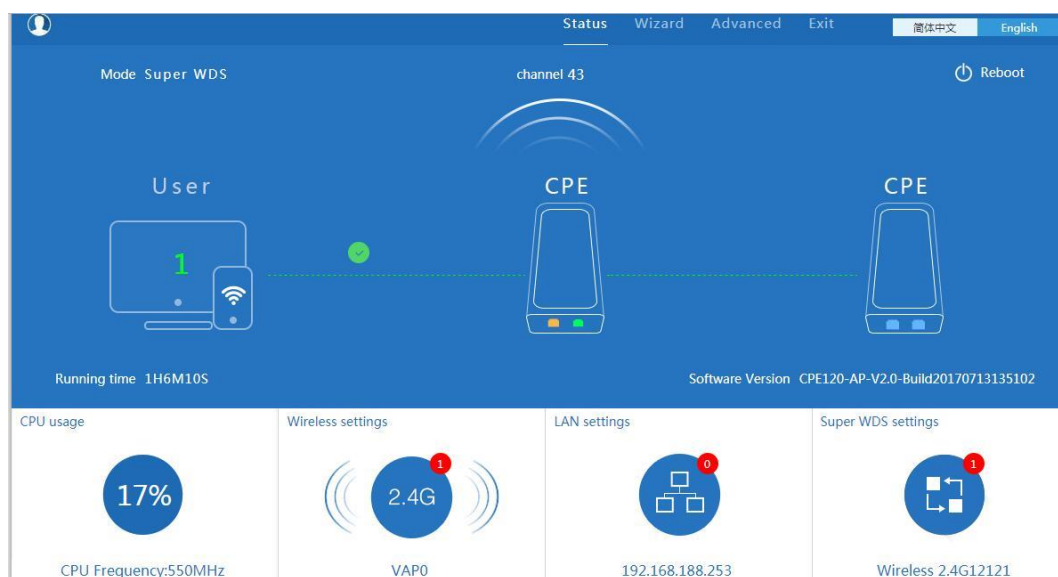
Status Wizard Advanced Exit

简体中文 English

Mode Super WDS

channel 43

Reboot

User

CPE

CPE

1

Running time 1H6M10S

Software Version CPE120-AP-V2.0-Build20170713135102

CPU usage

17%

CPU Frequency:550MHz

Wireless settings

1

2.4G

VAP0

LAN settings

0

192.168.188.253

Super WDS settings

1

Wireless 2.4G12121